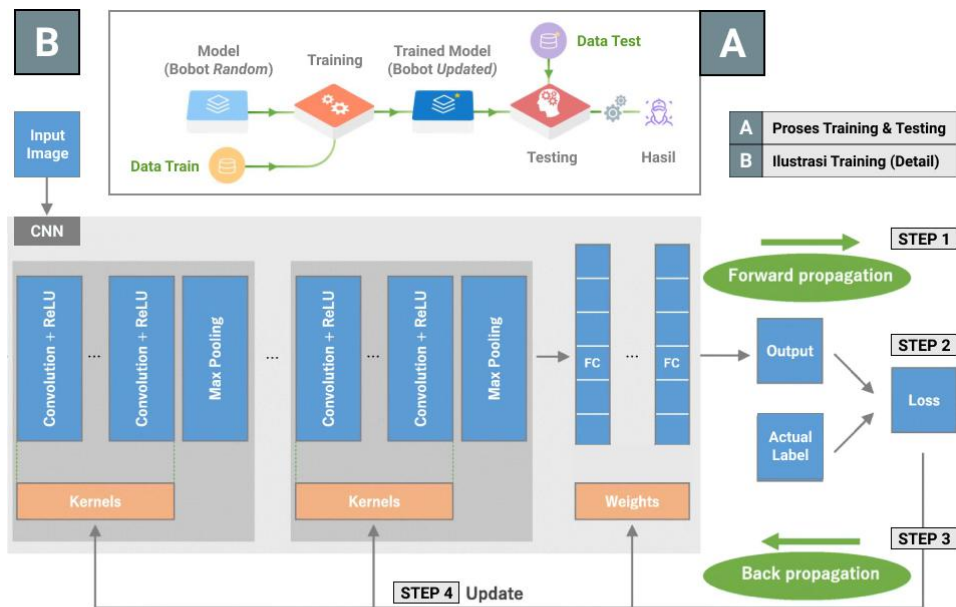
B

Model (Bobot *Random*)

Training

Trained Model (Bobot *Updated*)

Data Test

A

Data Train

Testing

Hasil

| A | Proses Training & Testing |
|---|---|
| B | Ilustrasi Training (Detail) |

Input Image

CNN

STEP 1

Forward propagation

Convolution + ReLU

...

Convolution + ReLU

Max Pooling

...

Convolution + ReLU

...

Convolution + ReLU

Max Pooling

FC

...

FC

Output

STEP 2

Loss

Actual Label

Kernels

Kernels

Weights

STEP 3

Back propagation

STEP 4 Update